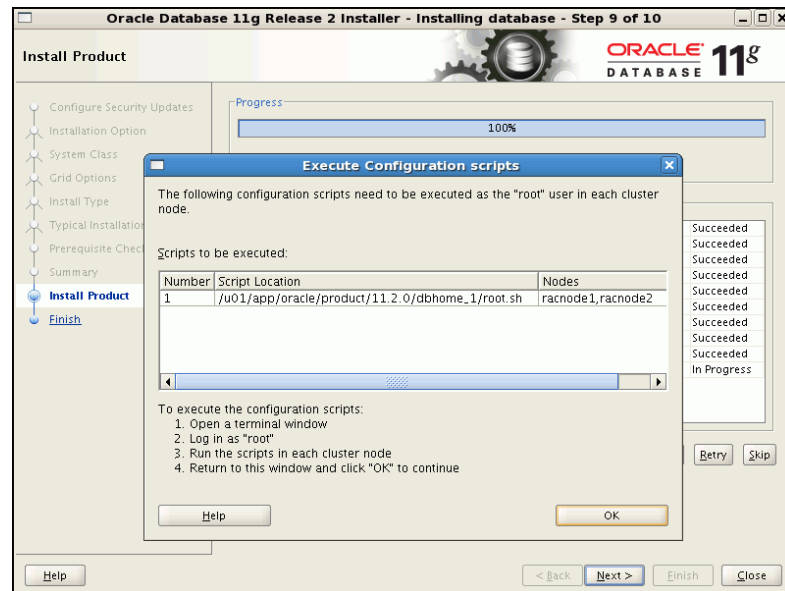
Oracle Database 11g Release 2 Installer - Installing database - Step 9 of 10

Install Product

ORACLE DATABASE 11g

Configure Security Updates
Installation Option
System Class
Grid Options
Install Type
Typical Installation
Prerequisite Checks
Summary
Install Product
Finish

Progress

100%

Execute Configuration scripts

The following configuration scripts need to be executed as the "root" user in each cluster node.

Scripts to be executed:

| Number | Script Location | Nodes |
|---|---|---|
| 1 | /u01/app/oracle/product/11.2.0/dbhome_1/root.sh | racnode1,racnode2 |

To execute the configuration scripts:
1. Open a terminal window
2. Log in as "root"
3. Run the scripts in each cluster node
4. Return to this window and click "OK" to continue

Help

OK

Succeeded
Succeeded
Succeeded
Succeeded
Succeeded
Succeeded
Succeeded
Succeeded
Succeeded
In Progress

Retry
Skip

Help

< Back
Next >
Finish
Close